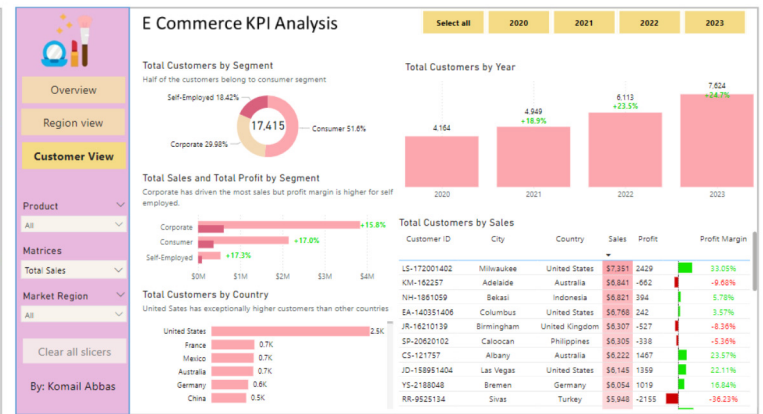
E Commerce KPI Analysis

Select all | 2020 | 2021 | 2022 | 2023

Overview

Region view

Customer View

Product
All

Matrices
Total Sales

Market Region
All

Clear all slicers

By: Komail Abbas

Total Customers by Segment
Half of the customers belong to consumer segment

Self-Employed 18.42%
17,415
Consumer 51.6%
Corporate 29.98%

Total Customers by Year

4,164
4,949
+18.9%
6,113
+23.5%
7,624
+24.7%

2020 2021 2022 2023

Total Sales and Total Profit by Segment
Corporate has driven the most sales but profit margin is higher for self employed.

Corporate +15.8%
Consumer +17.0%
Self-Employed +17.3%

$0M $1M $2M $3M $4M

Total Customers by Country
United Sates has exceptionally higher customers than other countries

United States 2.5K
France 0.7K
Mexico 0.7K
Australia 0.7K
Germany 0.6K
China 0.5K

Total Customers by Sales

| Customer ID | City | Country | Sales | Profit | Profit Margin |
|---|---|---|---|---|---|
| LS-172001402 | Milwaukee | United States | $7,351 | 2429 | 33.05% |
| KM-162257 | Adelaide | Australia | $6,841 | -662 | -9.68% |
| NH-1861059 | Bekasi | Indonesia | $6,821 | 394 | 5.78% |
| EA-140351406 | Columbus | United States | $6,768 | 242 | 3.57% |
| JR-16210139 | Birmingham | United Kingdom | $6,307 | -527 | -8.36% |
| SP-20620102 | Caloocan | Philippines | $6,305 | -338 | -5.36% |
| CS-121757 | Albany | Australia | $6,222 | 1467 | 23.57% |
| JD-158951404 | Las Vegas | United States | $6,145 | 1359 | 22.11% |
| YS-2188048 | Bremen | Germany | $6,054 | 1019 | 16.84% |
| RR-9525134 | Sivas | Turkey | $5,948 | -2155 | -36.23% |